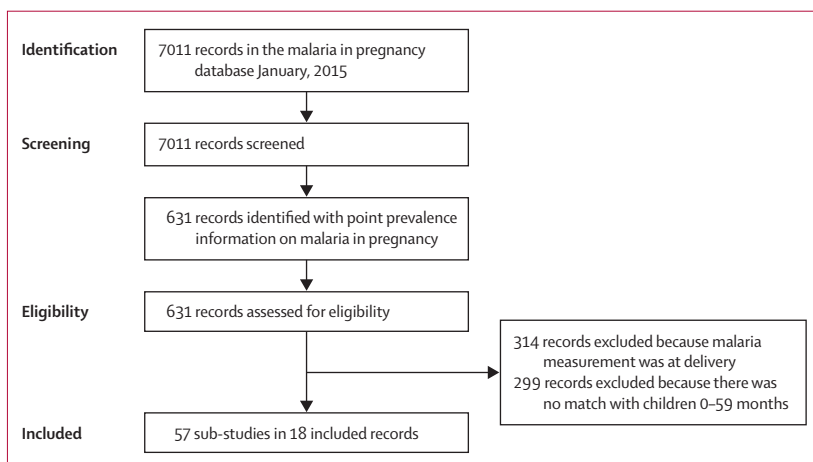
Identification
7011 records in the malaria in pregnancy database January, 2015

Screening
7011 records screened

631 records identified with point prevalence information on malaria in pregnancy

Eligibility
631 records assessed for eligibility

314 records excluded because malaria measurement was at delivery
299 records excluded because there was no match with children 0–59 months

Included
57 sub-studies in 18 included records